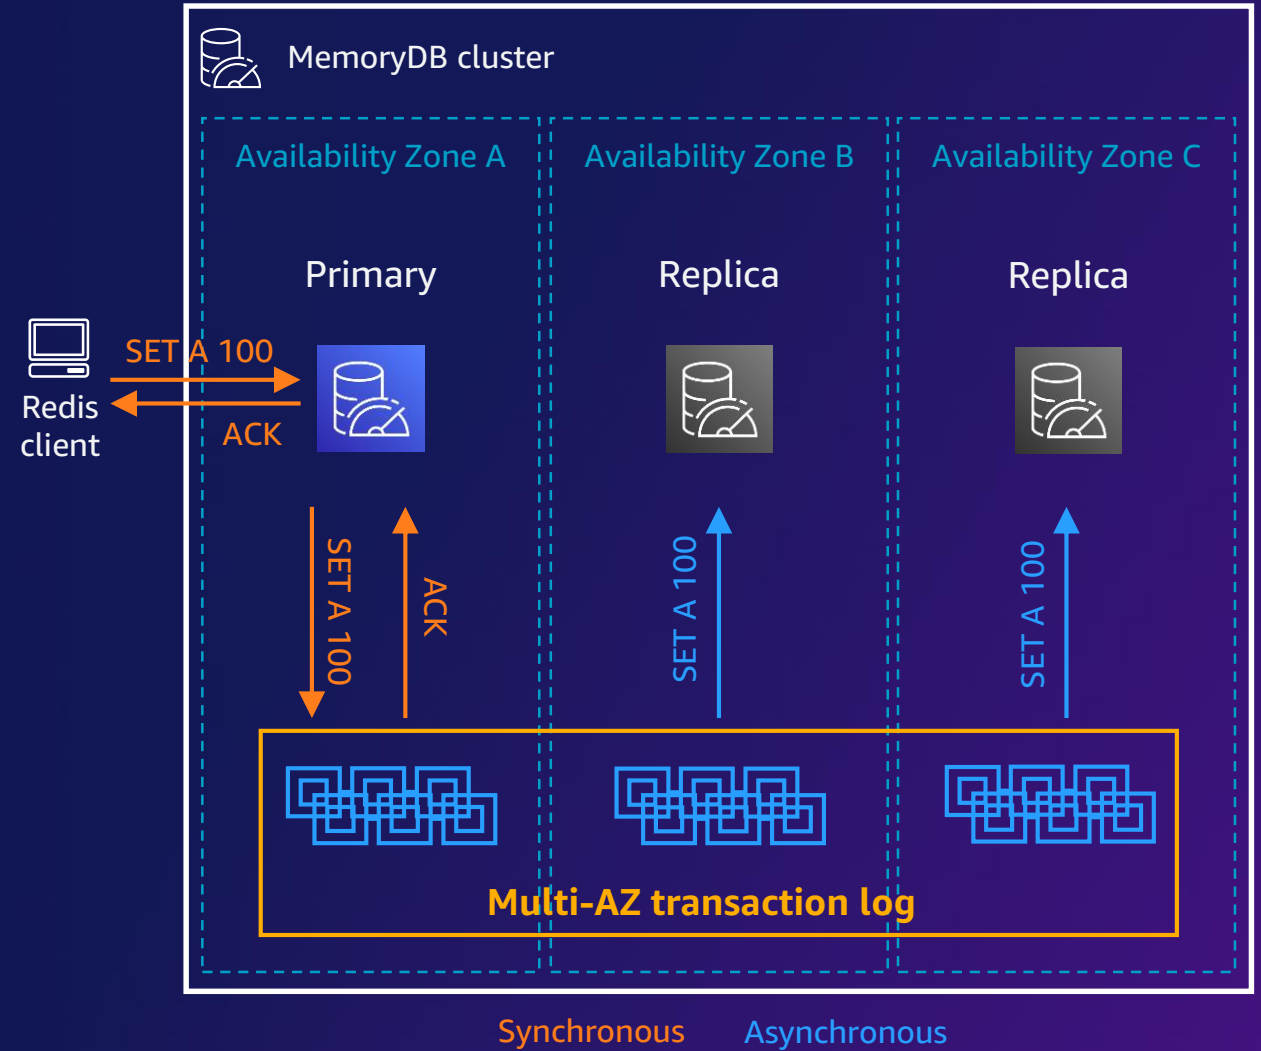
MemoryDB cluster

Availability Zone A

Availability Zone B

Availability Zone C

Primary

Replica

Replica

Redis client

SET A 100

ACK

SET A 100

ACK

SET A 100

SET A 100

Multi-AZ transaction log

Synchronous

Asynchronous